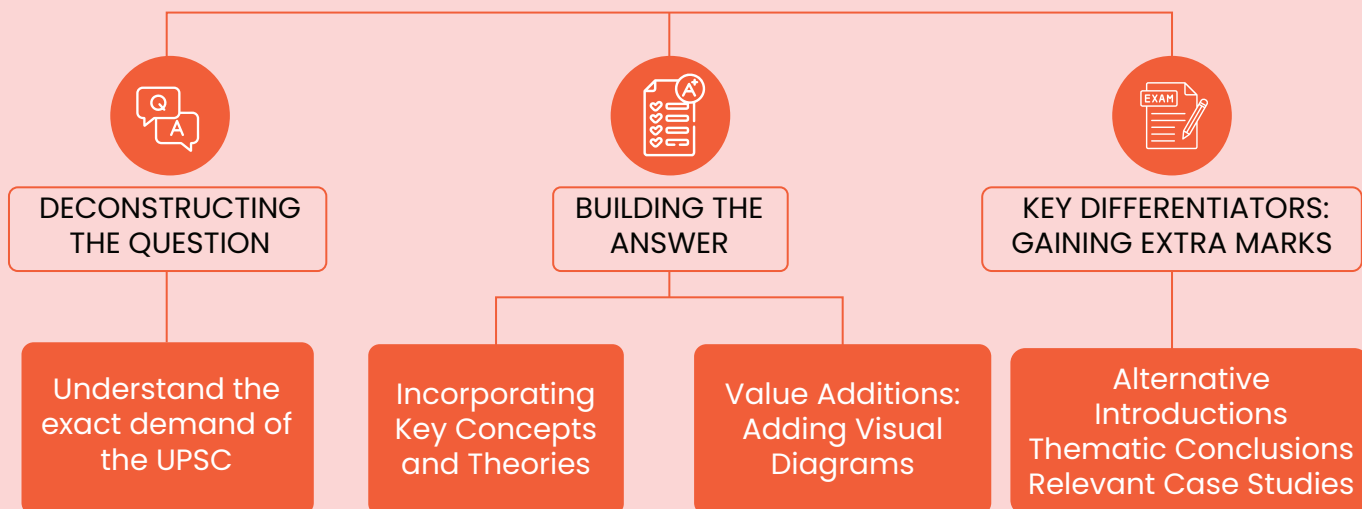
Q A

DECONSTRUCTING THE QUESTION

Understand the exact demand of the UPSC

A+

BUILDING THE ANSWER

Incorporating Key Concepts and Theories

Value Additions: Adding Visual Diagrams

EXAM

KEY DIFFERENTIATORS: GAINING EXTRA MARKS

Alternative Introductions
Thematic Conclusions
Relevant Case Studies